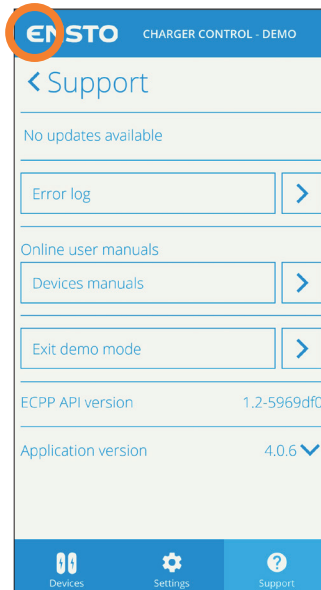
ENSTO CHARGER CONTROL - DEMO

< Support

No updates available

Error log >

Online user manuals

Devices manuals >

Exit demo mode >

ECPP API version 1.2-5969df0

Application version 4.0.6

Devices Settings Support